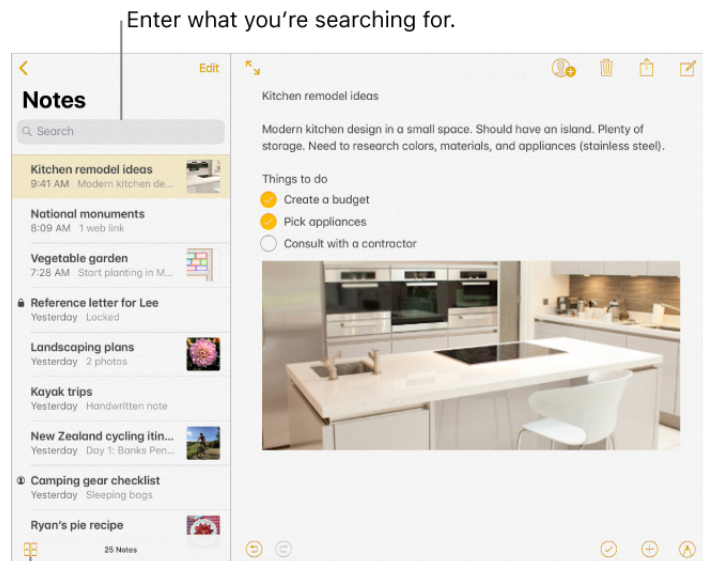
Enter what you're searching for.

Edit

Notes

Search

Kitchen remodel ideas
9:41 AM Modern kitchen de...

National monuments
8:09 AM 1 web link

Vegetable garden
7:28 AM Start planting in M...

Reference letter for Lee
Yesterday Locked

Landscaping plans
Yesterday 2 photos

Kayak trips
Yesterday Handwritten note

New Zealand cycling itin...
Yesterday Day 1: Banks Pen...

Camping gear checklist
Yesterday Sleeping bags

Ryan's pie recipe

25 Notes

Kitchen remodel ideas

Modern kitchen design in a small space. Should have an island. Plenty of storage. Need to research colors, materials, and appliances (stainless steel).

Things to do

Create a budget

Pick appliances

Consult with a contractor